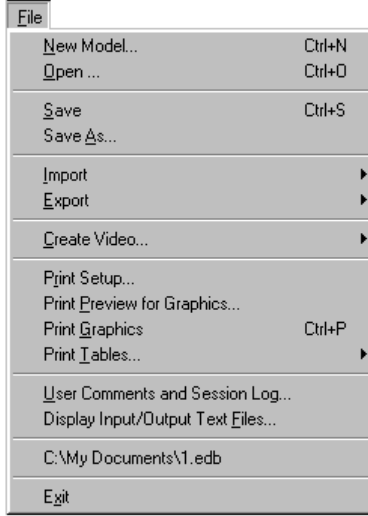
File

| | |
|---|---|
| New Model... | Ctrl+N |
| Open ... | Ctrl+O |
| Save | Ctrl+S |
| Save As... | |
| Import | |
| Export | |
| Create Video... | |
| Print Setup... | |
| Print Preview for Graphics... | |
| Print Graphics | Ctrl+P |
| Print Tables... | |
| User Comments and Session Log... | |
| Display Input/Output Text Files... | |
| C:\My Documents\1.edb | |
| Exit | |